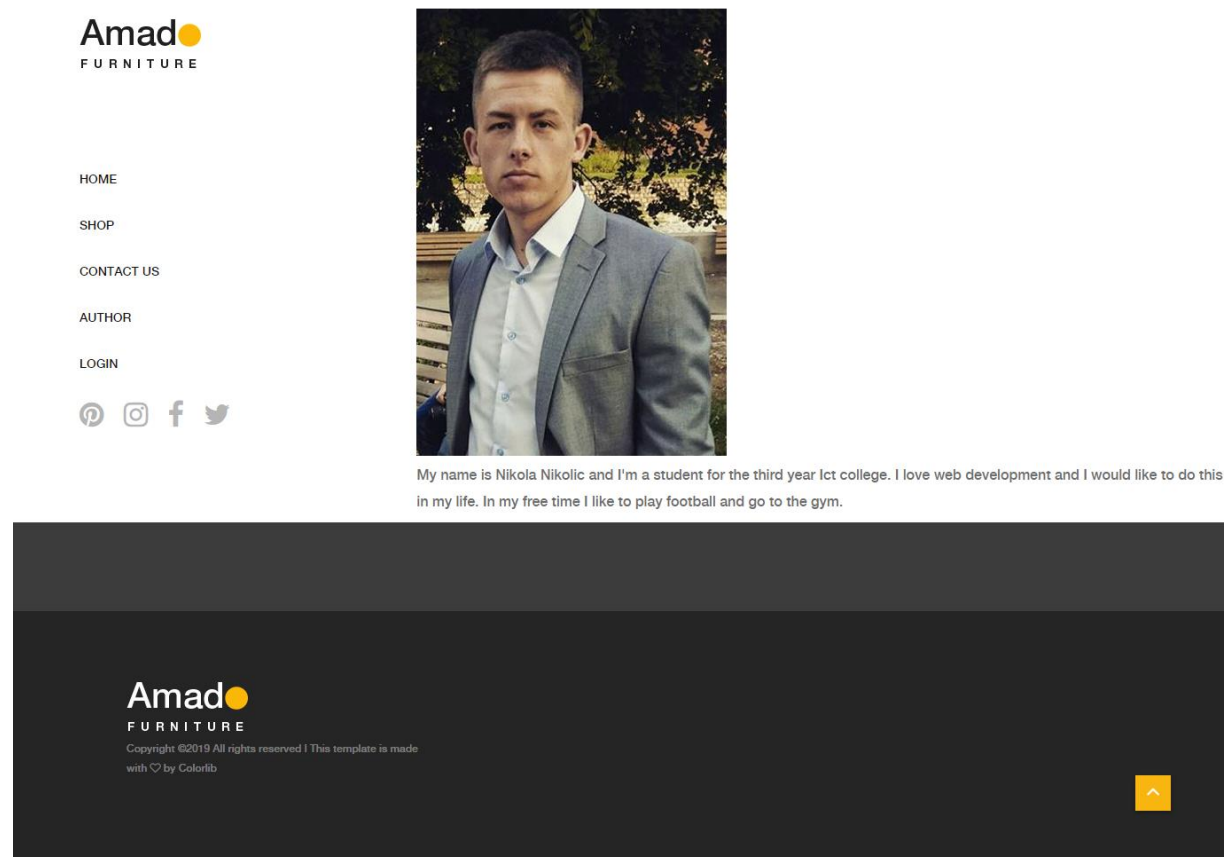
Amad
FURNITURE

HOME

SHOP

CONTACT US

AUTHOR

LOGIN

My name is Nikola Nikolic and I'm a student for the third year Ict college. I love web development and I would like to do this in my life. In my free time I like to play football and go to the gym.

Amad
FURNITURE
Copyright ©2019 All rights reserved | This template is made with ♡ by Colorlib